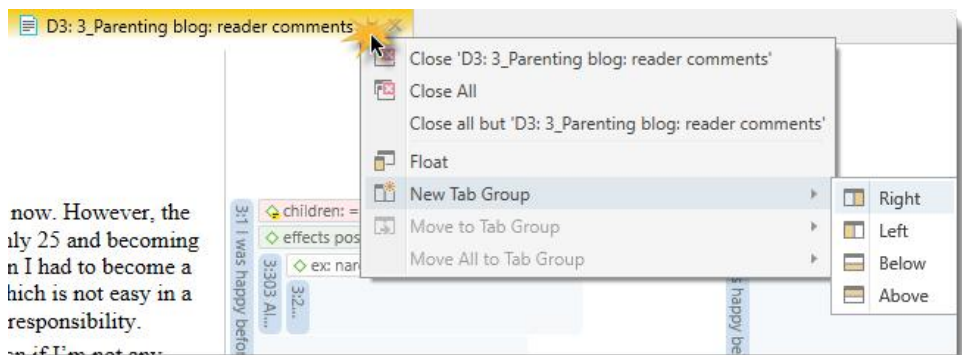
D3: 3_Parenting blog: reader comments

Close 'D3: 3_Parenting blog: reader comments'
Close All
Close all but 'D3: 3_Parenting blog: reader comments'
Float
New Tab Group
Move to Tab Group
Move All to Tab Group

Right
Left
Below
Above

now. However, the
ly 25 and becoming
n I had to become a
hich is not easy in a
responsibility.
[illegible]

3:1 I was happy befo
3:303 Al...
3:2...
children: =
effects pos
ex: nar
s happy be